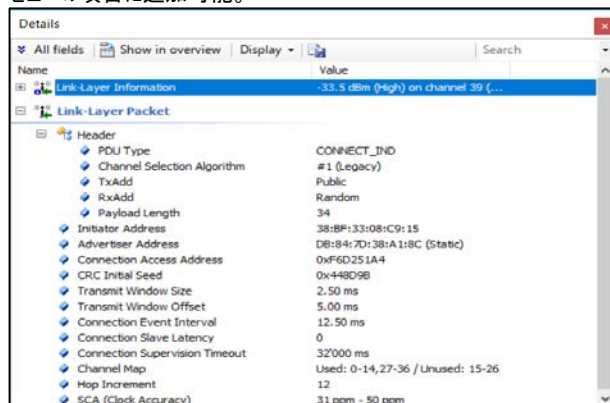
Details

All fields | Show in overview | Display | Search

| Name | Value |
|---|---|
| Link-Layer Information | -33.5 dBm (High) on channel 39 (... |
| Link-Layer Packet | |
| Header | |
| PDU Type | CONNECT_IND |
| Channel Selection Algorithm | #1 (Legacy) |
| TxAdd | Public |
| RxAdd | Random |
| Payload Length | 34 |
| Initiator Address | 38:BF:33:08:C9:15 |
| Advertiser Address | D8:84:7D:38:A1:8C (Static) |
| Connection Access Address | 0xF6D251A4 |
| CRC Initial Seed | 0x448D9B |
| Transmit Window Size | 2.50 ms |
| Transmit Window Offset | 5.00 ms |
| Connection Event Interval | 12.50 ms |
| Connection Slave Latency | 0 |
| Connection Supervision Timeout | 32'000 ms |
| Channel Map | Used: 0-14,27-36 / Unused: 15-26 |
| Hop Increment | 12 |
| SCA (Clock Accuracy) | 31 ppm - 50 ppm |